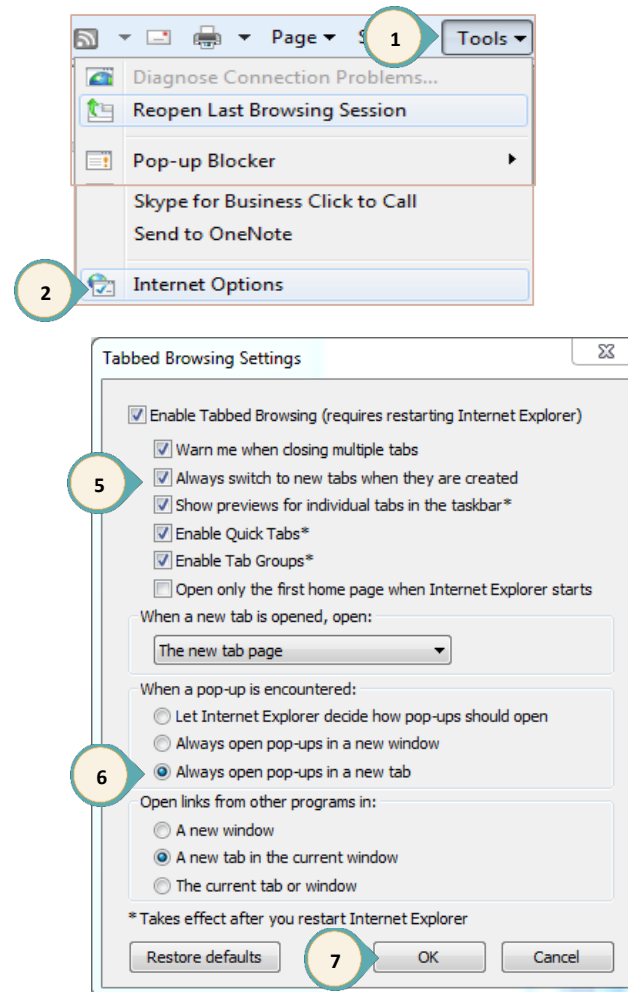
Page ▾ S 1 Tools ▾

Diagnose Connection Problems...

Reopen Last Browsing Session

Pop-up Blocker

Skype for Business Click to Call

Send to OneNote

2 Internet Options

Tabbed Browsing Settings

Enable Tabbed Browsing (requires restarting Internet Explorer)

Warn me when closing multiple tabs

5 Always switch to new tabs when they are created

Show previews for individual tabs in the taskbar*

Enable Quick Tabs*

Enable Tab Groups*

Open only the first home page when Internet Explorer starts

When a new tab is opened, open:

The new tab page

When a pop-up is encountered:

Let Internet Explorer decide how pop-ups should open

Always open pop-ups in a new window

6 Always open pop-ups in a new tab

Open links from other programs in:

A new window

A new tab in the current window

The current tab or window

* Takes effect after you restart Internet Explorer

Restore defaults 7 OK Cancel